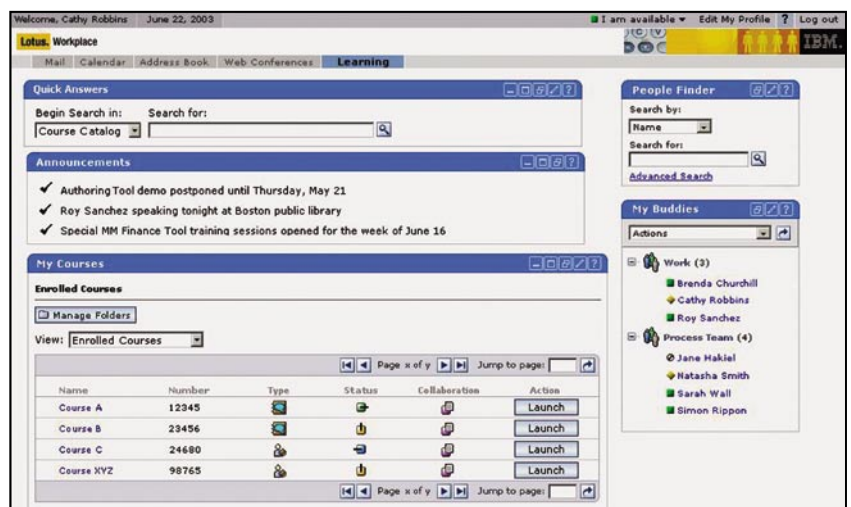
Welcome, Cathy Robbins June 22, 2003

I am available ▾ Edit My Profile ? Log out

Lotus. Workplace

IBM.

Mail Calendar Address Book Web Conferences Learning

Quick Answers

Begin Search in: Search for:

Course Catalog

Announcements

✔ Authoring Tool demo postponed until Thursday, May 21

✔ Roy Sanchez speaking tonight at Boston public library

✔ Special MM Finance Tool training sessions opened for the week of June 16

My Courses

Enrolled Courses

Manage Folders

View: Enrolled Courses

Page x of y Jump to page:

| Name | Number | Type | Status | Collaboration | Action |
|---|---|---|---|---|---|
| Course A | 12345 | | | | Launch |
| Course B | 23456 | | | | Launch |
| Course C | 24680 | | | | Launch |
| Course XYZ | 98765 | | | | Launch |

Page x of y Jump to page:

People Finder

Search by:

Name

Search for:

Advanced Search

My Buddies

Actions

Work (3)

Brenda Churchill

Cathy Robbins

Roy Sanchez

Process Team (4)

Jane Hakiel

Natasha Smith

Sarah Wall

Simon Rippon